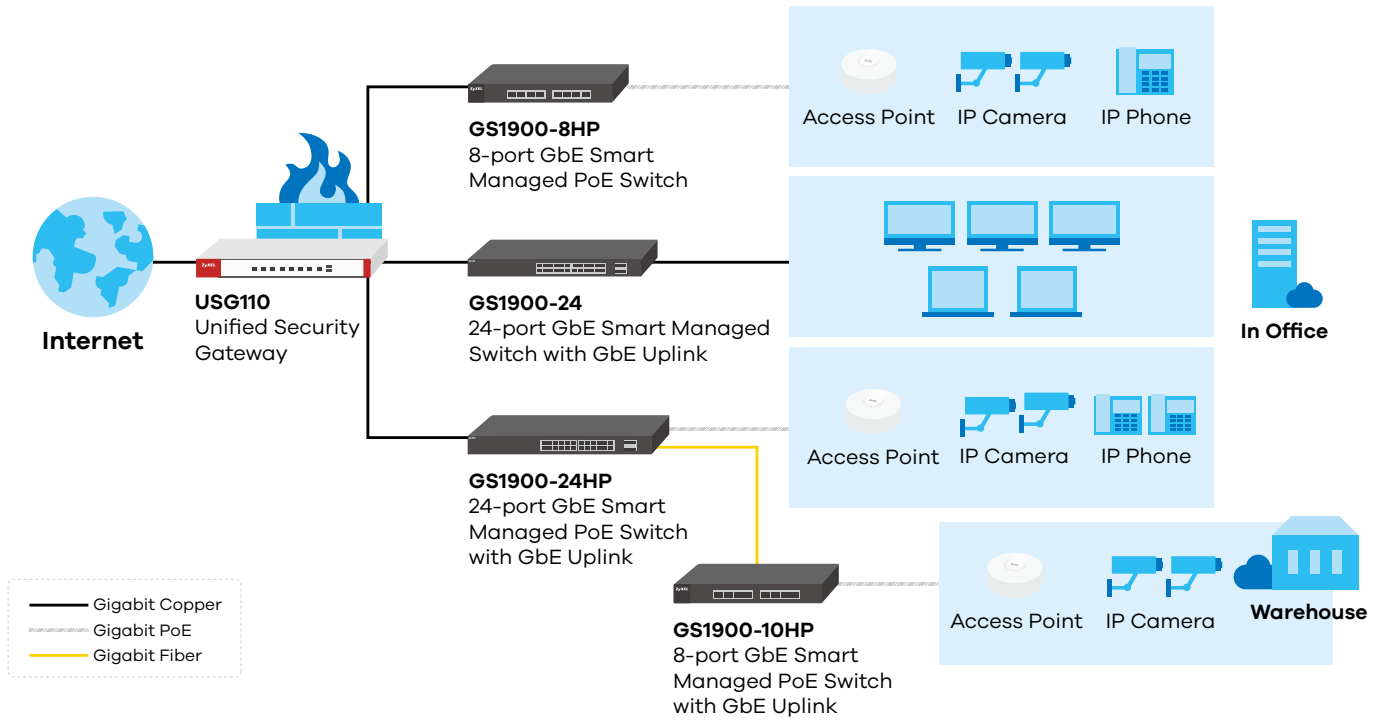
Internet

USG110
Unified Security Gateway

GS1900-8HP
8-port GbE Smart Managed PoE Switch

Access Point IP Camera IP Phone

GS1900-24
24-port GbE Smart Managed Switch with GbE Uplink

In Office

GS1900-24HP
24-port GbE Smart Managed PoE Switch with GbE Uplink

Access Point IP Camera IP Phone

GS1900-10HP
8-port GbE Smart Managed PoE Switch with GbE Uplink

Access Point IP Camera

Warehouse

Gigabit Copper
Gigabit PoE
Gigabit Fiber